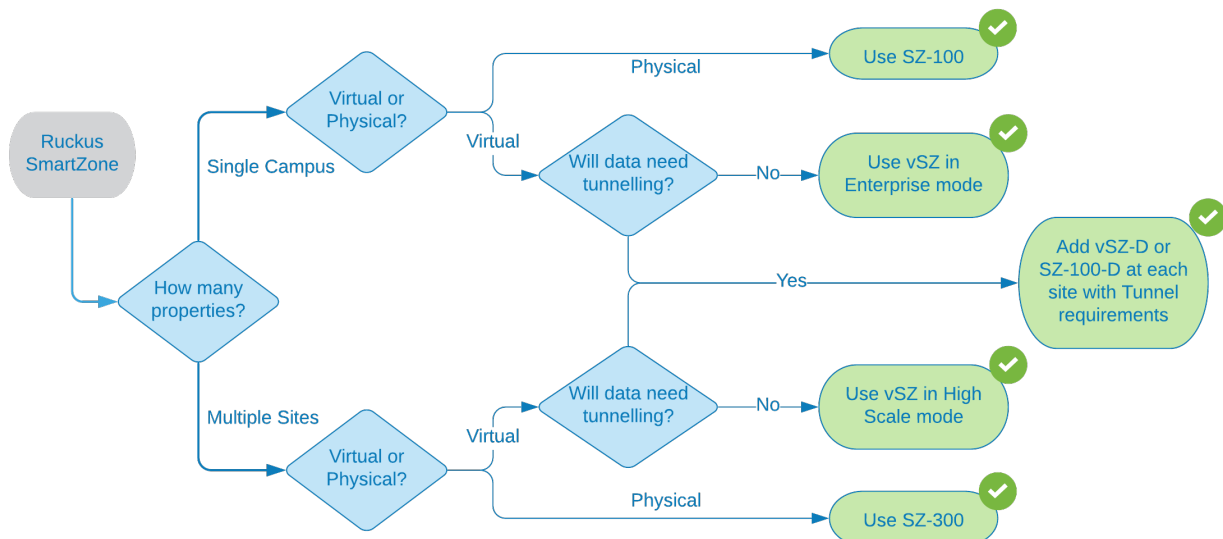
Ruckus SmartZone

How many properties?

Single Campus

Virtual or Physical?

Physical

Use SZ-100

Virtual

Will data need tunnelling?

No

Use vSZ in Enterprise mode

Yes

Add vSZ-D or SZ-100-D at each site with Tunnel requirements

Multiple Sites

Virtual or Physical?

Virtual

Will data need tunnelling?

No

Use vSZ in High Scale mode

Physical

Use SZ-300